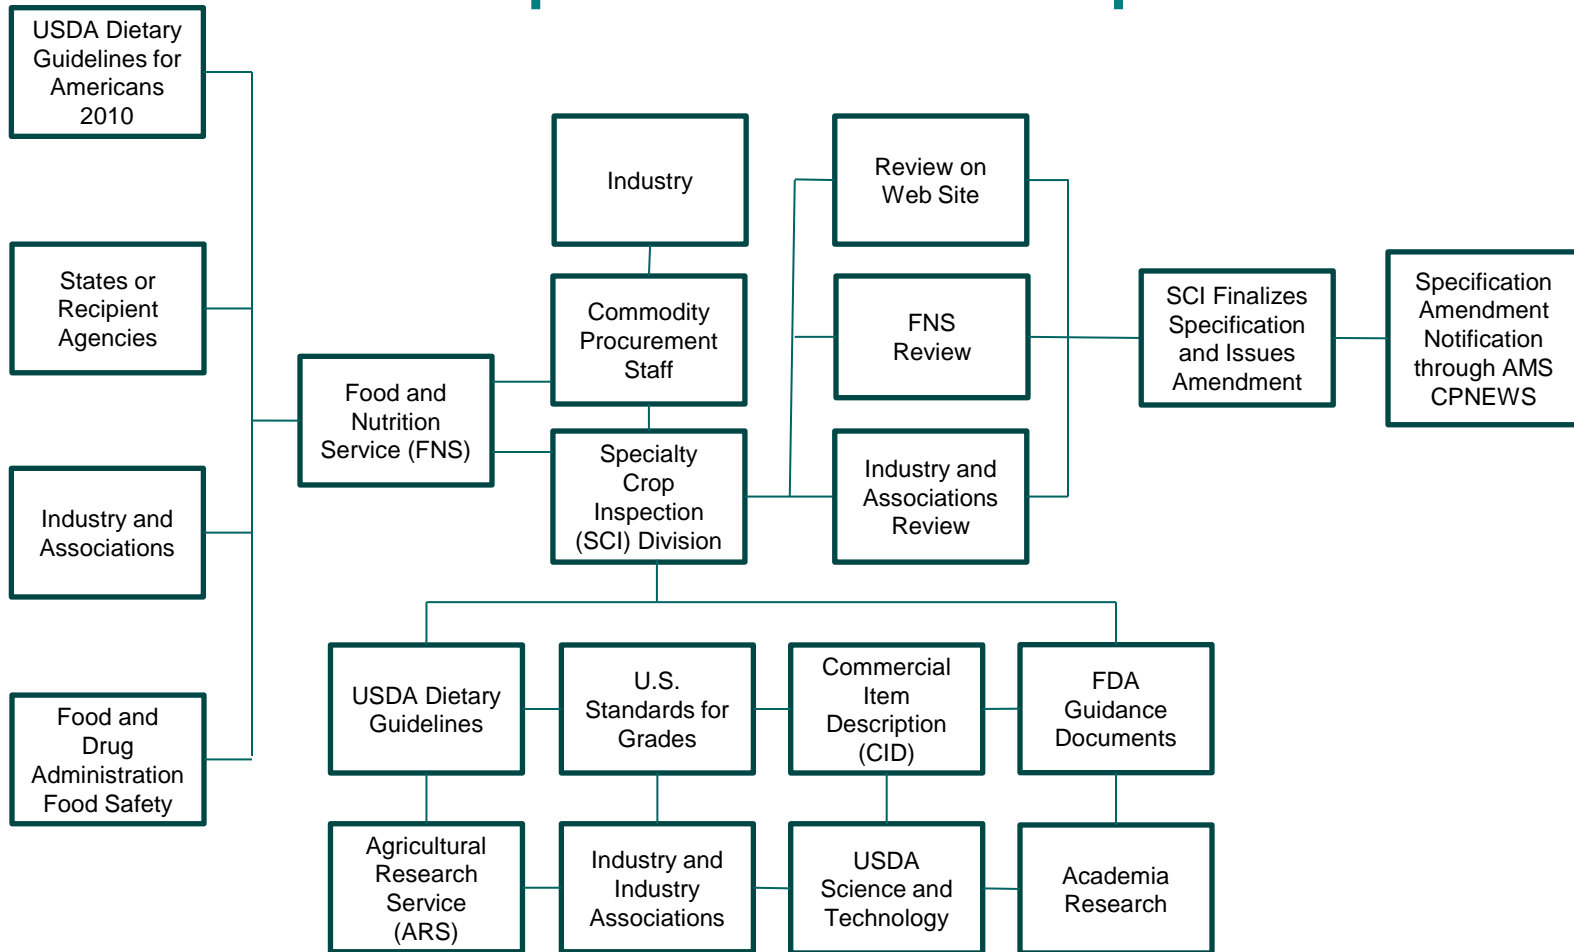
USDA Dietary Guidelines for Americans 2010

States or Recipient Agencies

Industry and Associations

Food and Drug Administration Food Safety

Food and Nutrition Service (FNS)

Industry

Commodity Procurement Staff

Specialty Crop Inspection (SCI) Division

Review on Web Site

FNS Review

Industry and Associations Review

SCI Finalizes Specification and Issues Amendment

Specification Amendment Notification through AMS CPNEWS

USDA Dietary Guidelines

U.S. Standards for Grades

Commercial Item Description (CID)

FDA Guidance Documents

Agricultural Research Service (ARS)

Industry and Industry Associations

USDA Science and Technology

Academia Research